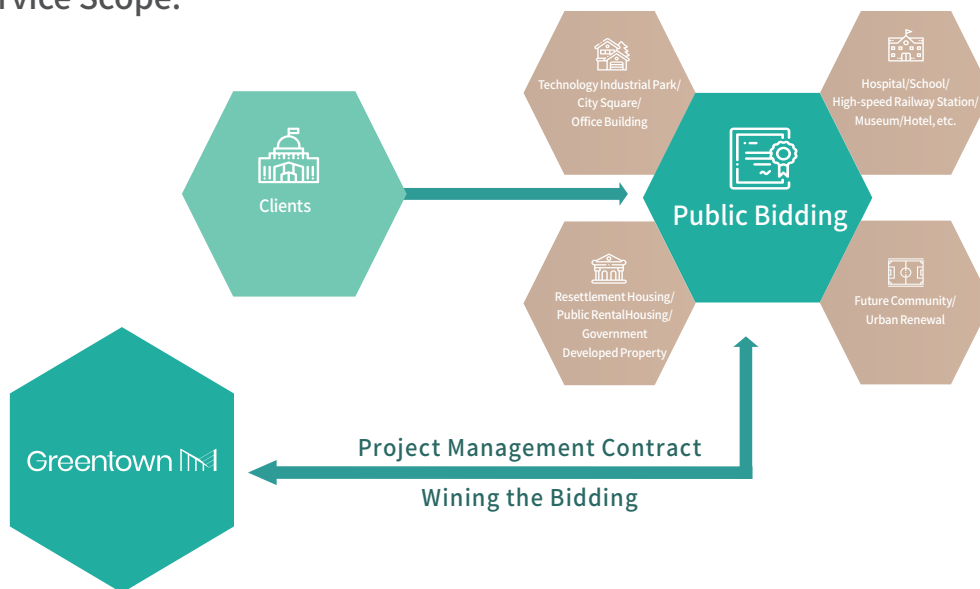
rvice Scope:

Clients

Technology Industrial Park/ City Square/ Office Building

Hospital/School/ High-speed Railway Station/ Museum/Hotel, etc.

Public Bidding

Resettlement Housing/ Public RentalHousing/ Government Developed Property

Future Community/ Urban Renewal

Greentown

Project Management Contract

Wining the Bidding